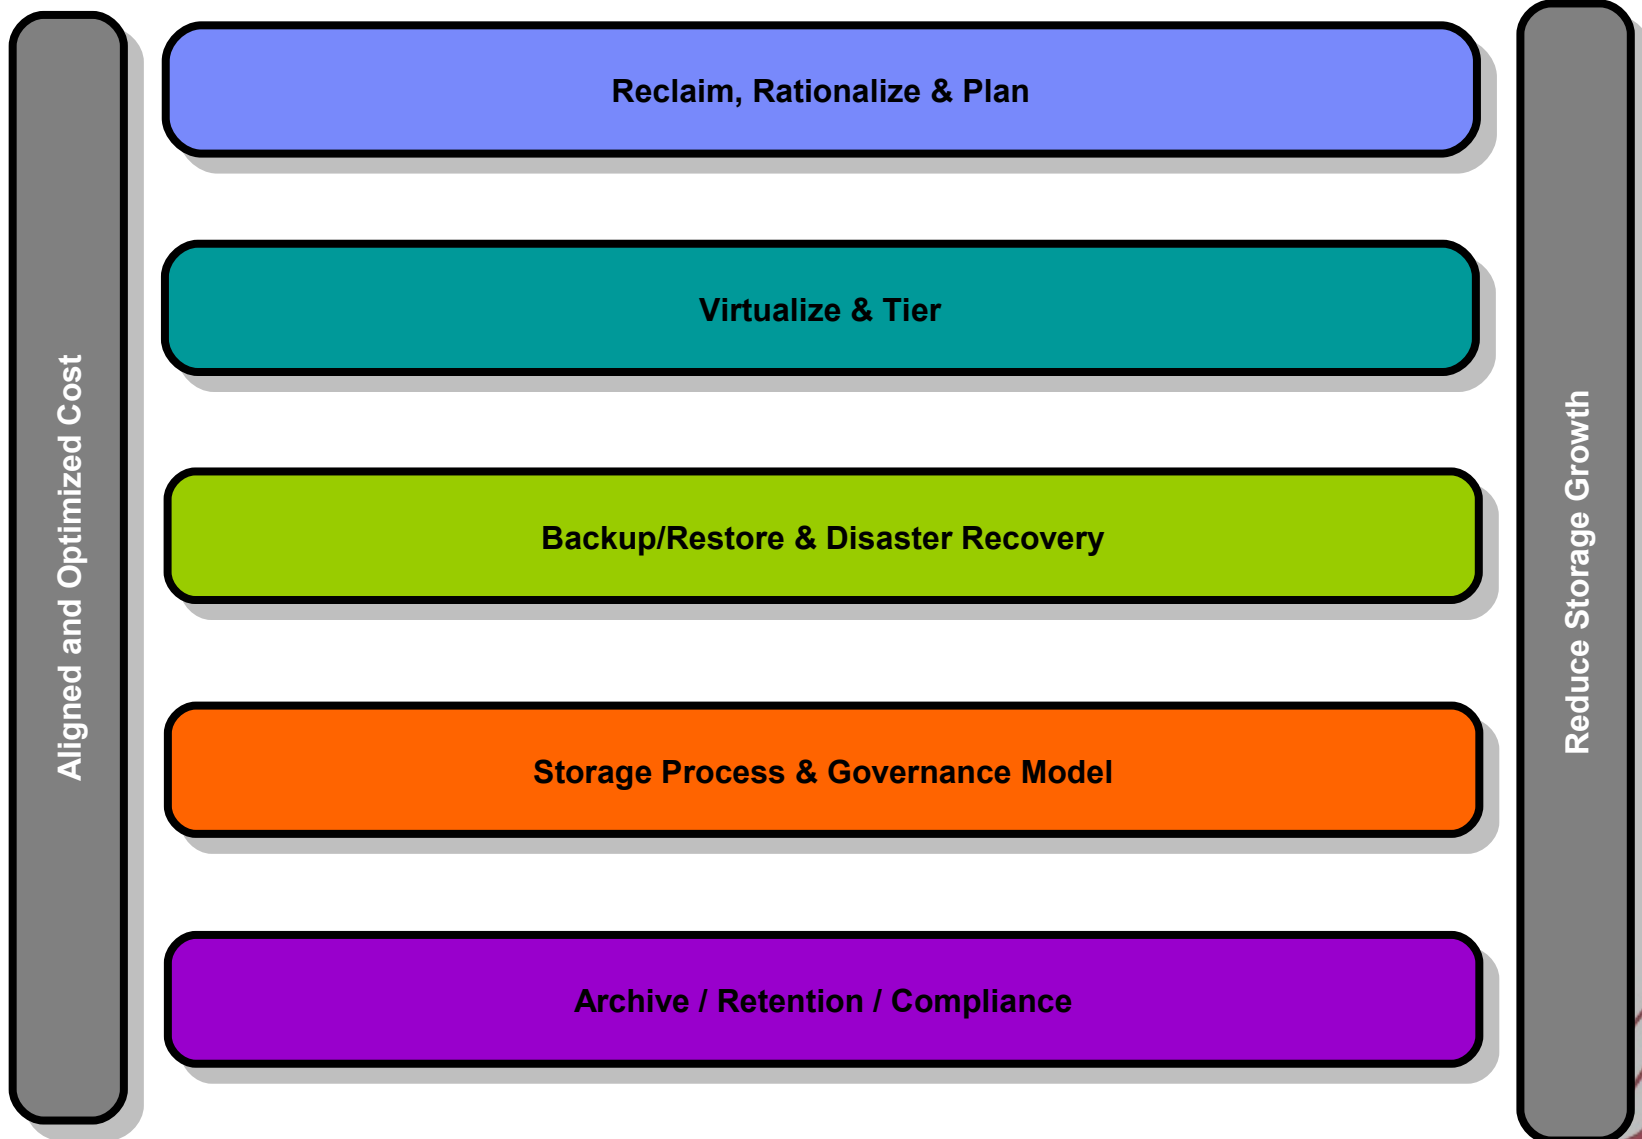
Aligned and Optimized Cost

Reclaim, Rationalize & Plan

Virtualize & Tier

Backup/Restore & Disaster Recovery

Storage Process & Governance Model

Archive / Retention / Compliance

Reduce Storage Growth